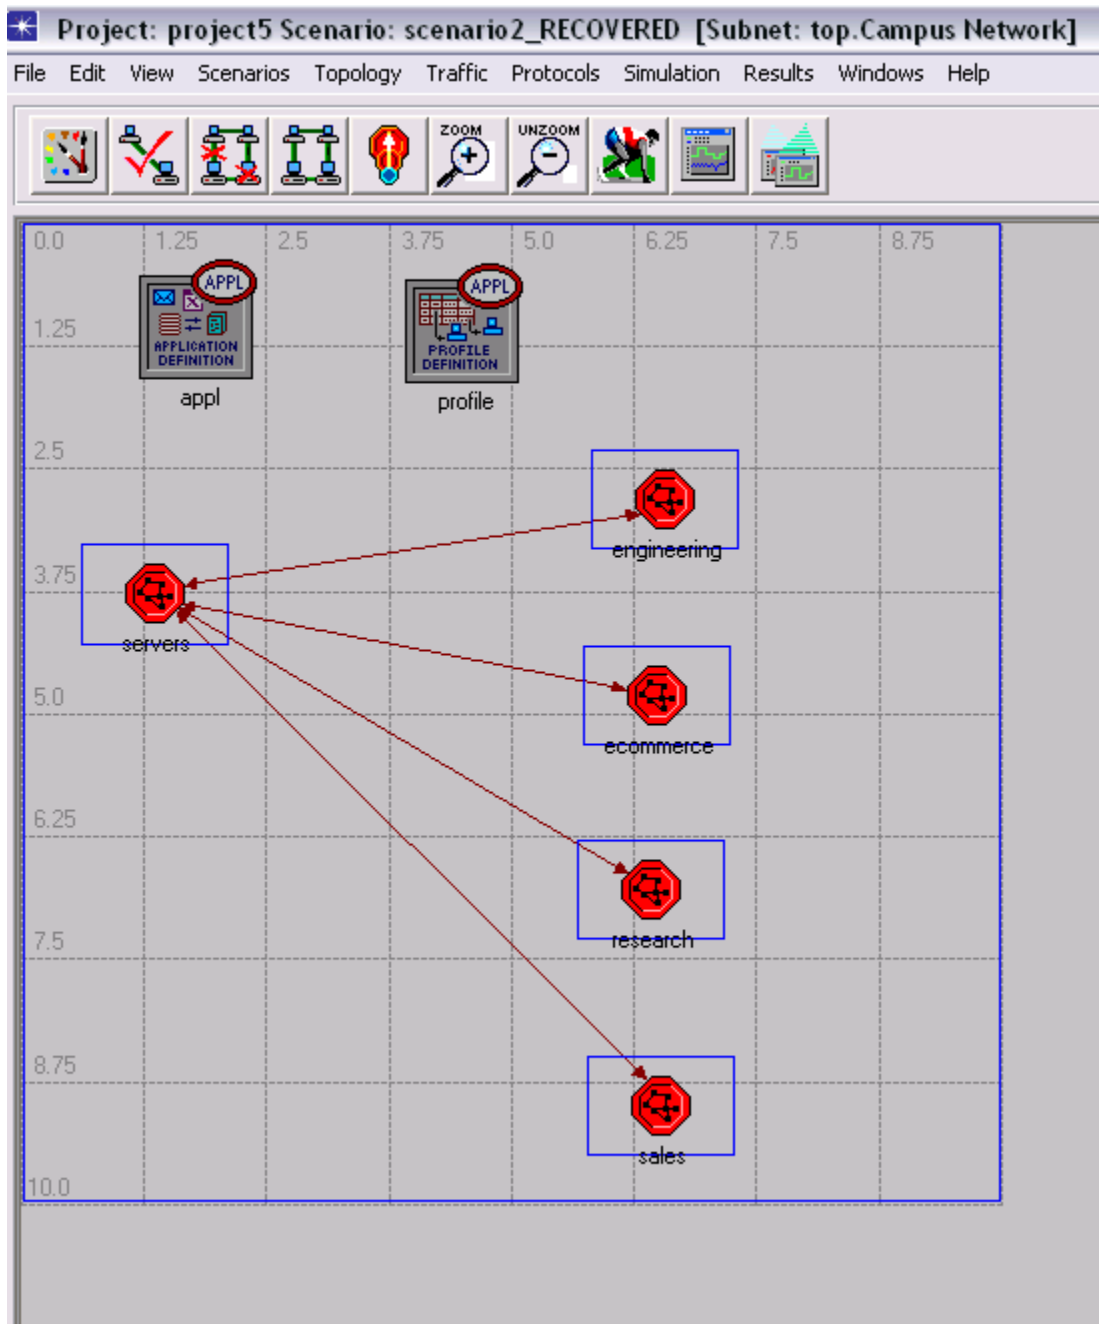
Project: project5 Scenario: scenario2_RECOVERED [Subnet: top.Campus Network]

File Edit View Scenarios Topology Traffic Protocols Simulation Results Windows Help

ZOOM UNZOOM

0.0 1.25 2.5 3.75 5.0 6.25 7.5 8.75

1.25
2.5
3.75
5.0
6.25
7.5
8.75
10.0

APPL
APPLICATION DEFINITION
appl

APPL
PROFILE DEFINITION
profile

engineering
servers
ecommerce
research
sales